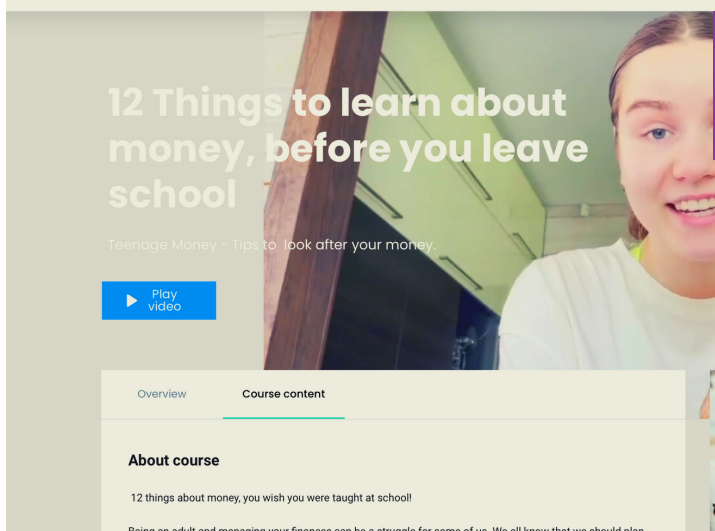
12 Things to learn about money, before you leave school

Teenage Money - Tips to look after your money.

Play video

Overview

Course content

About course

12 things about money, you wish you were taught at school!

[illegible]